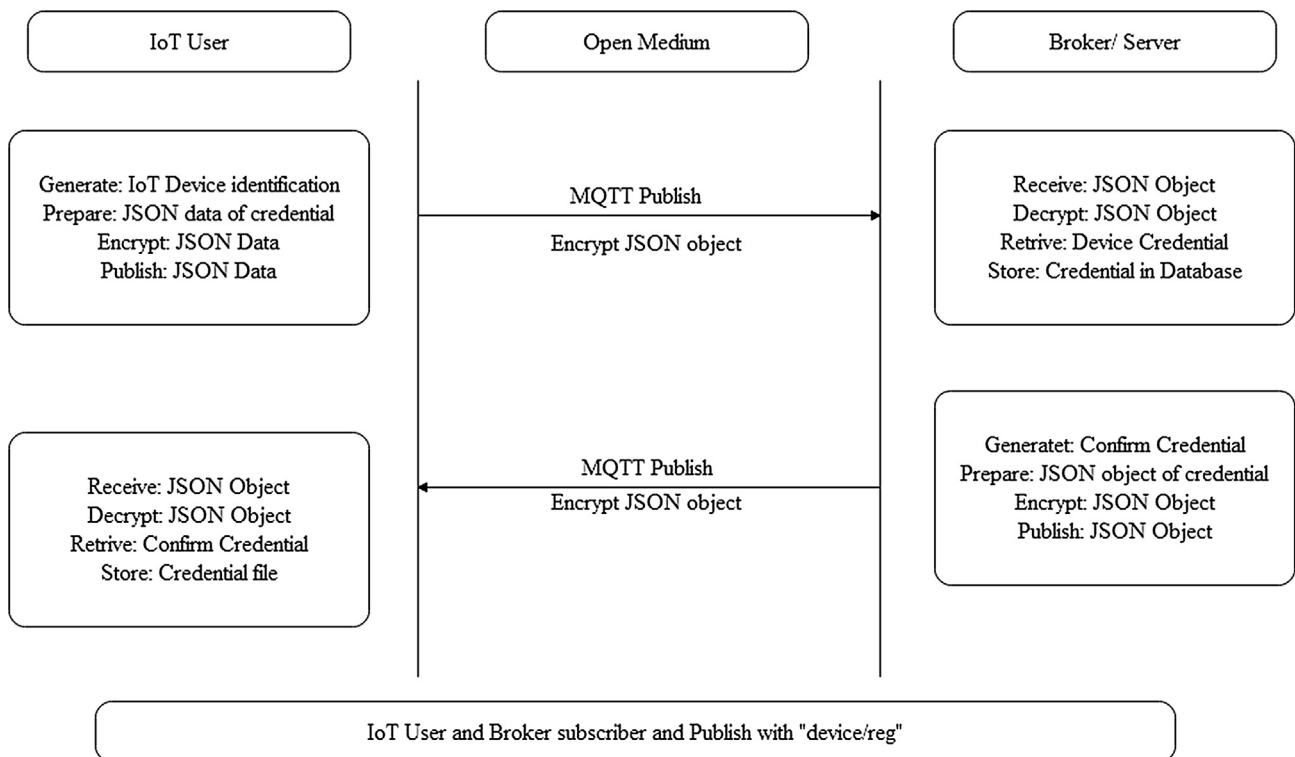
IoT User

Open Medium

Broker/ Server

Generate: IoT Device identification
Prepare: JSON data of credential
Encrypt: JSON Data
Publish: JSON Data

MQTT Publish

Encrypt JSON object

Receive: JSON Object
Decrypt: JSON Object
Retrive: Device Credential
Store: Credential in Database

Generatet: Confirm Credential
Prepare: JSON object of credential
Encrypt: JSON Object
Publish: JSON Object

MQTT Publish

Encrypt JSON object

Receive: JSON Object
Decrypt: JSON Object
Retrive: Confirm Credential
Store: Credential file

IoT User and Broker subscriber and Publish with "device/reg"